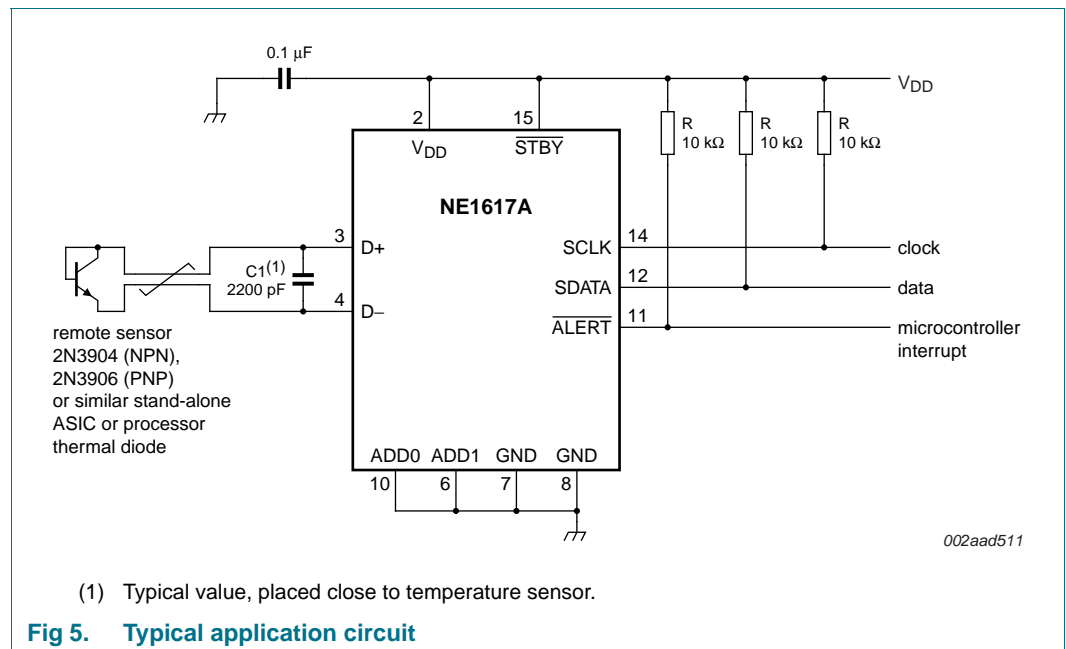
0.1 μF

$V_{DD}$

2

15

$V_{DD}$

$\overline{STBY}$

R
10 kΩ

R
10 kΩ

R
10 kΩ

NE1617A

3

D+

C1$^{(1)}$
2200 pF

4

D−

SCLK

14

clock

SDATA

12

data

$\overline{ALERT}$

11

microcontroller interrupt

remote sensor
2N3904 (NPN),
2N3906 (PNP)
or similar stand-alone
ASIC or processor
thermal diode

ADD0 ADD1 GND GND

10 6 7 8

002aad511

(1) Typical value, placed close to temperature sensor.

Fig 5. Typical application circuit